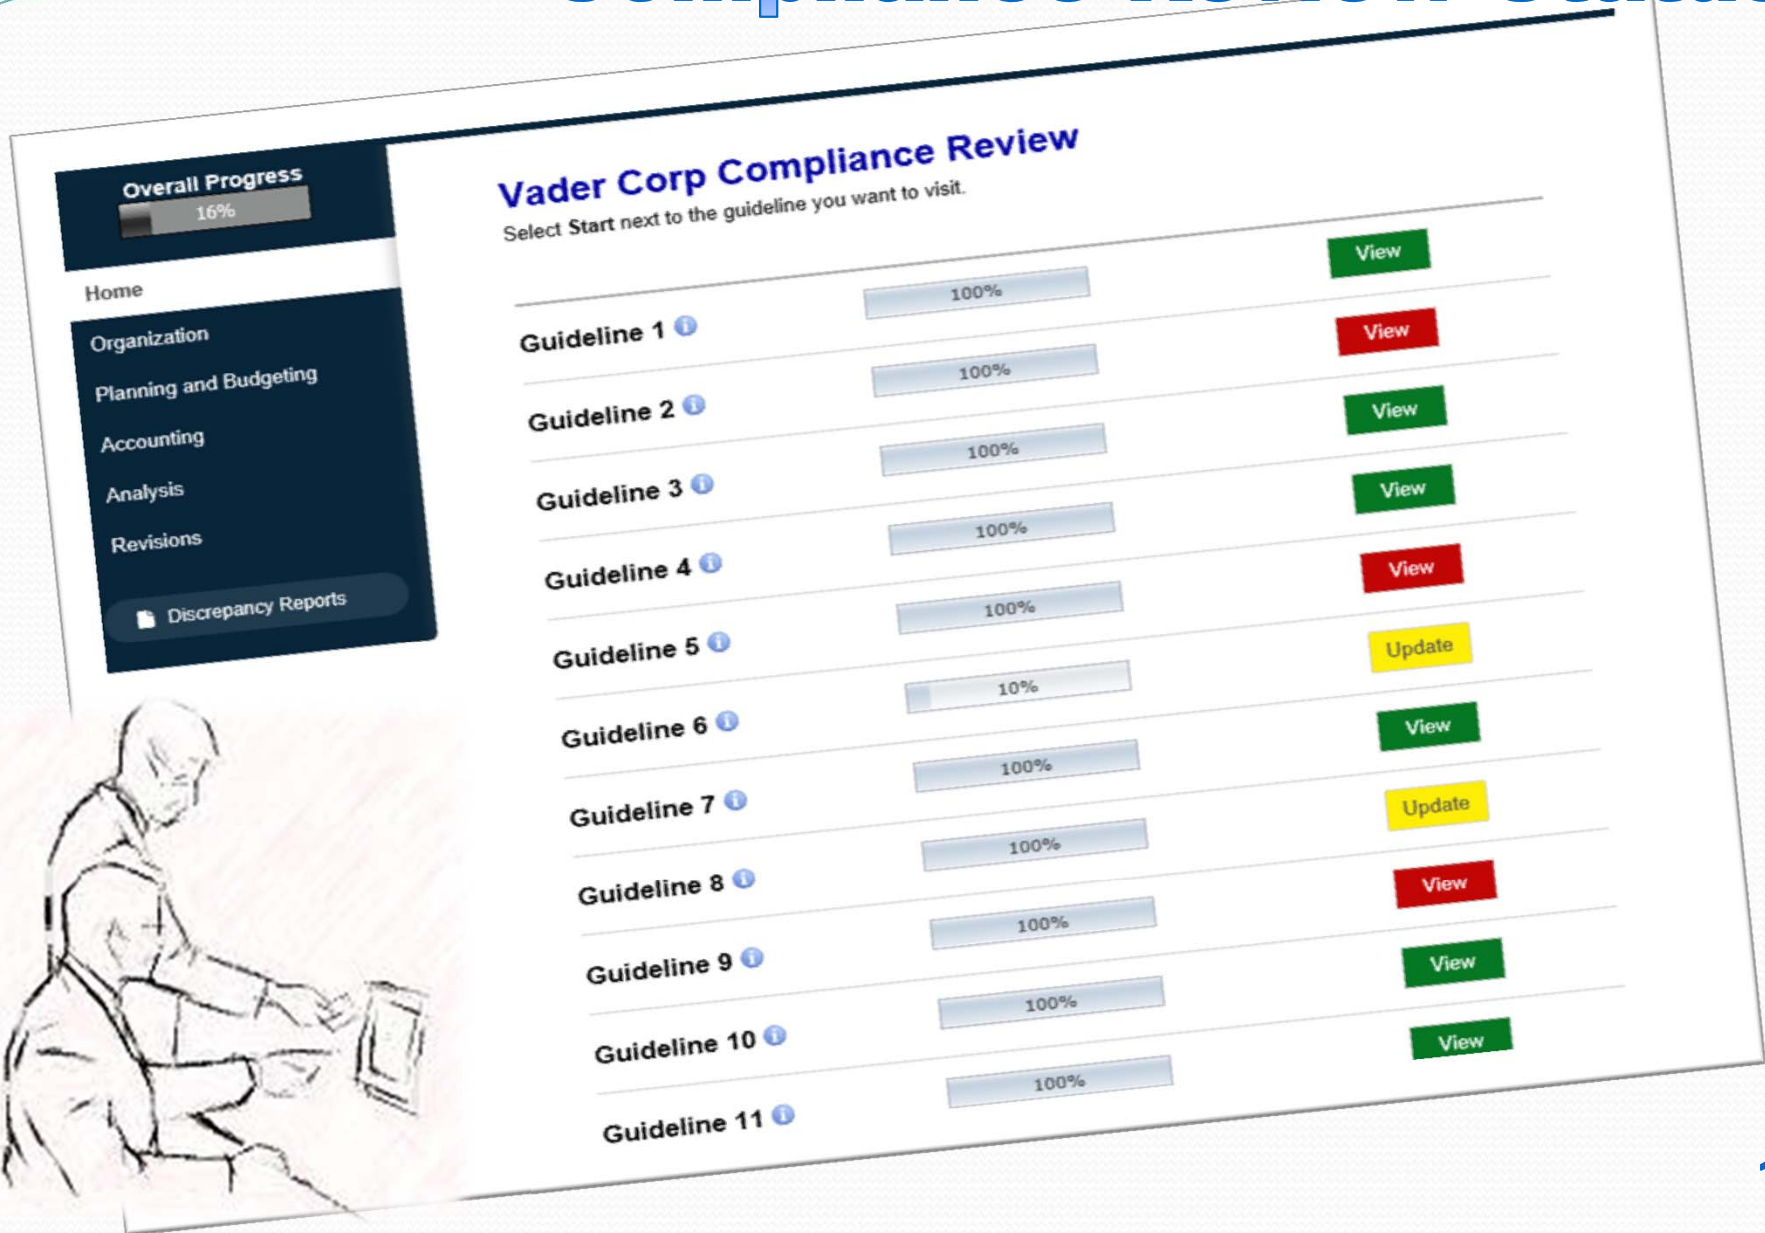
Overall Progress
16%

Home
Organization
Planning and Budgeting
Accounting
Analysis
Revisions
Discrepancy Reports

Vader Corp Compliance Review
Select Start next to the guideline you want to visit.

| | | |
|---|---|---|
| Guideline 1 | 100% | View |
| Guideline 2 | 100% | View |
| Guideline 3 | 100% | View |
| Guideline 4 | 100% | View |
| Guideline 5 | 100% | View |
| Guideline 6 | 10% | Update |
| Guideline 7 | 100% | View |
| Guideline 8 | 100% | Update |
| Guideline 9 | 100% | View |
| Guideline 10 | 100% | View |
| Guideline 11 | 100% | View |